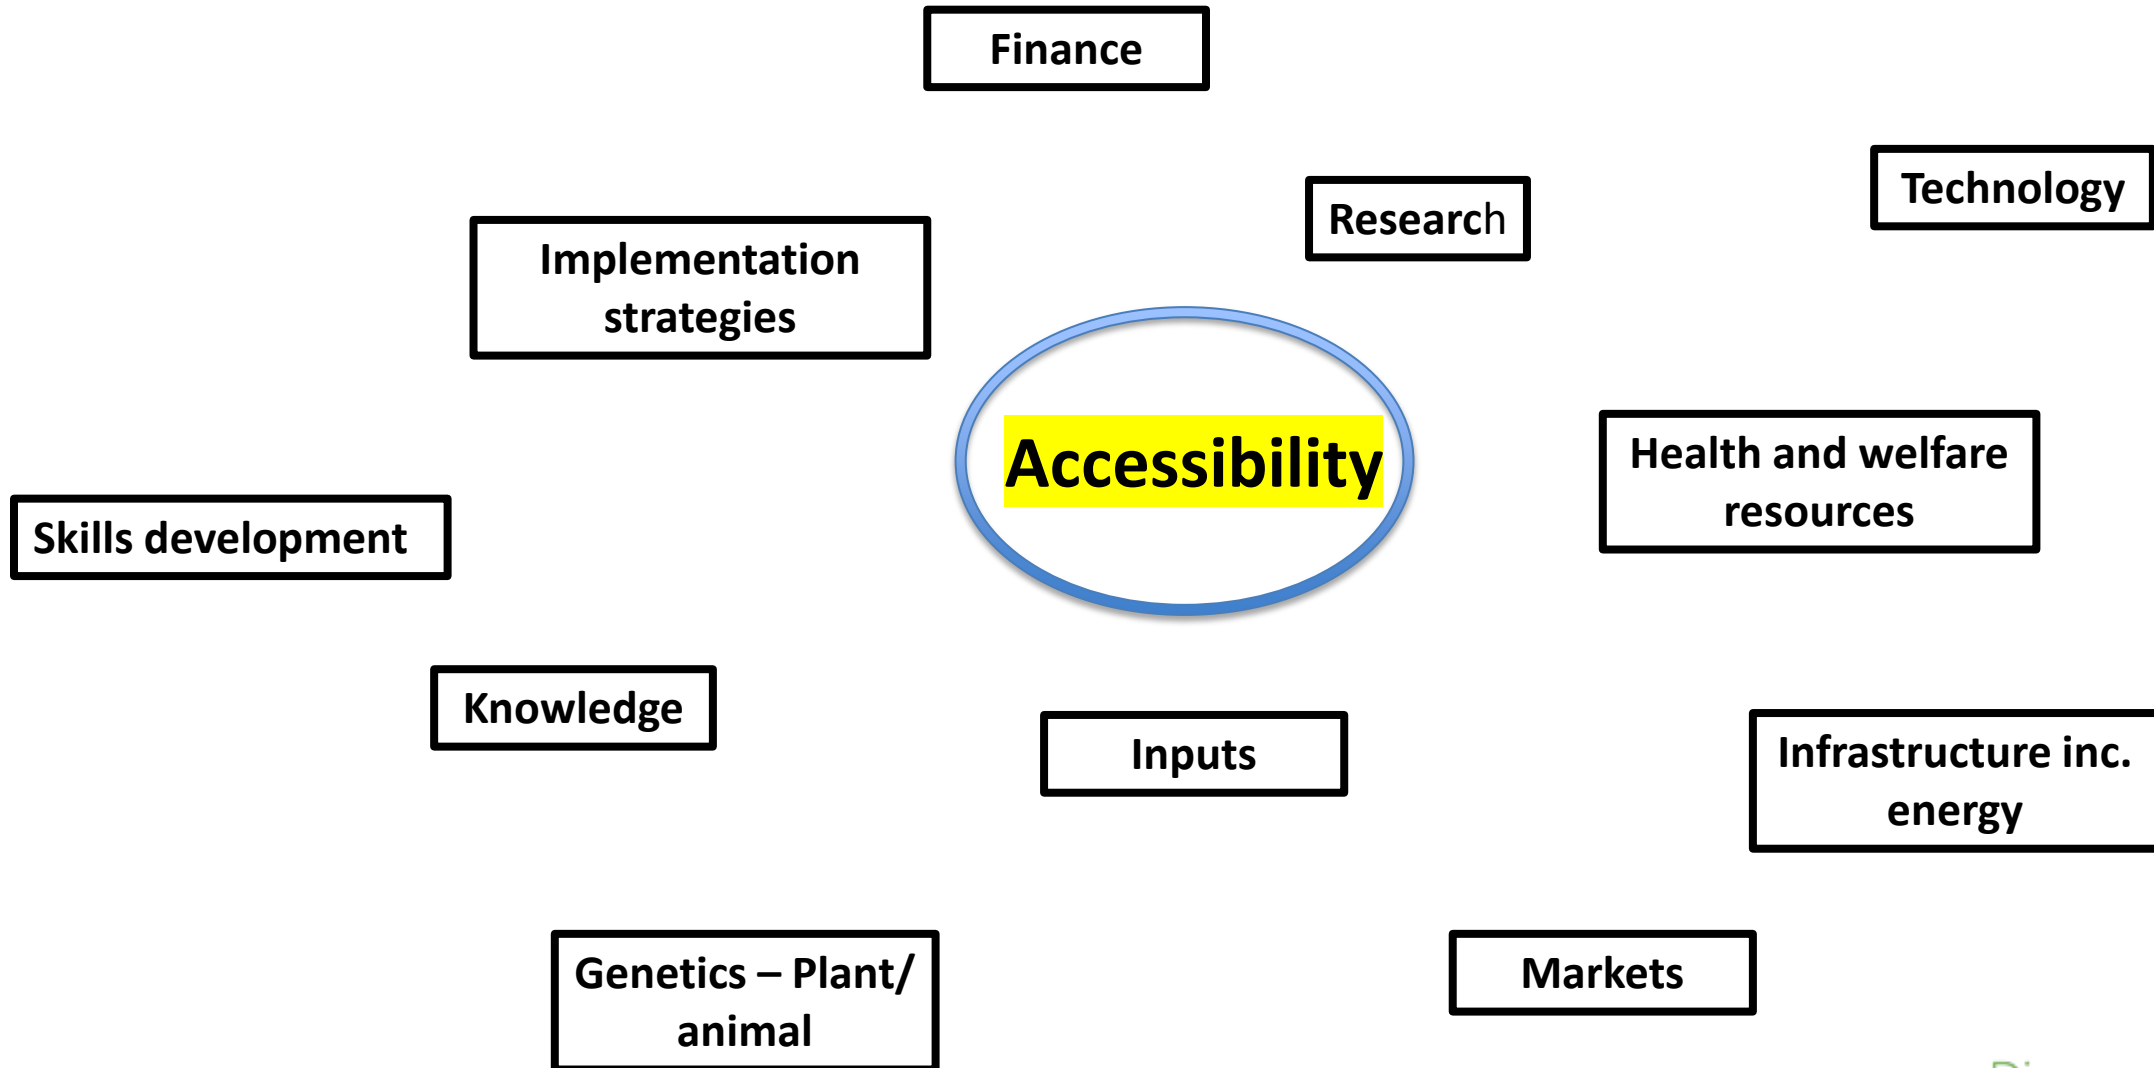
Finance

Research

Technology

Implementation strategies

Accessibility

Health and welfare resources

Skills development

Knowledge

Inputs

Infrastructure inc. energy

Genetics – Plant/ animal

Markets